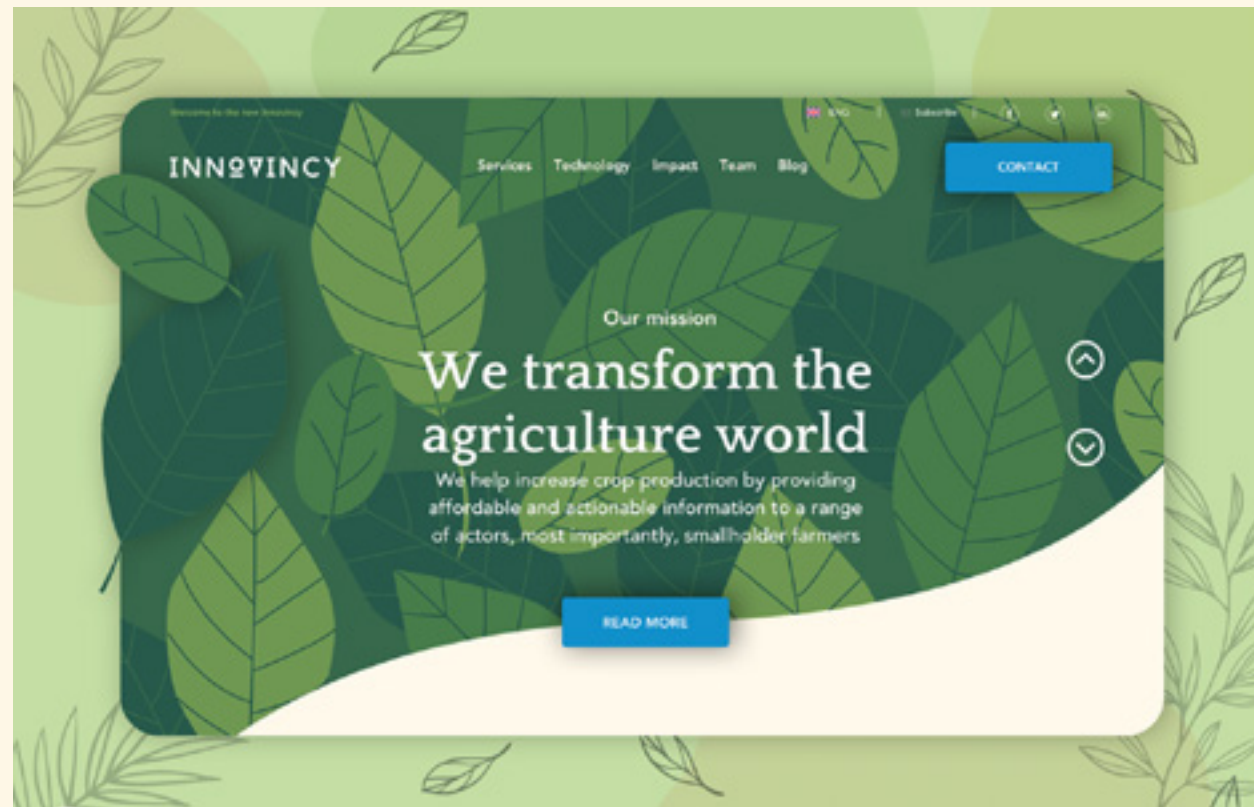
Welcome to the new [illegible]

ENG

Subscribe

INNOVINCY

Services Technology Impact Team Blog

CONTACT

Our mission

We transform the agriculture world

We help increase crop production by providing affordable and actionable information to a range of actors, most importantly, smallholder farmers

READ MORE